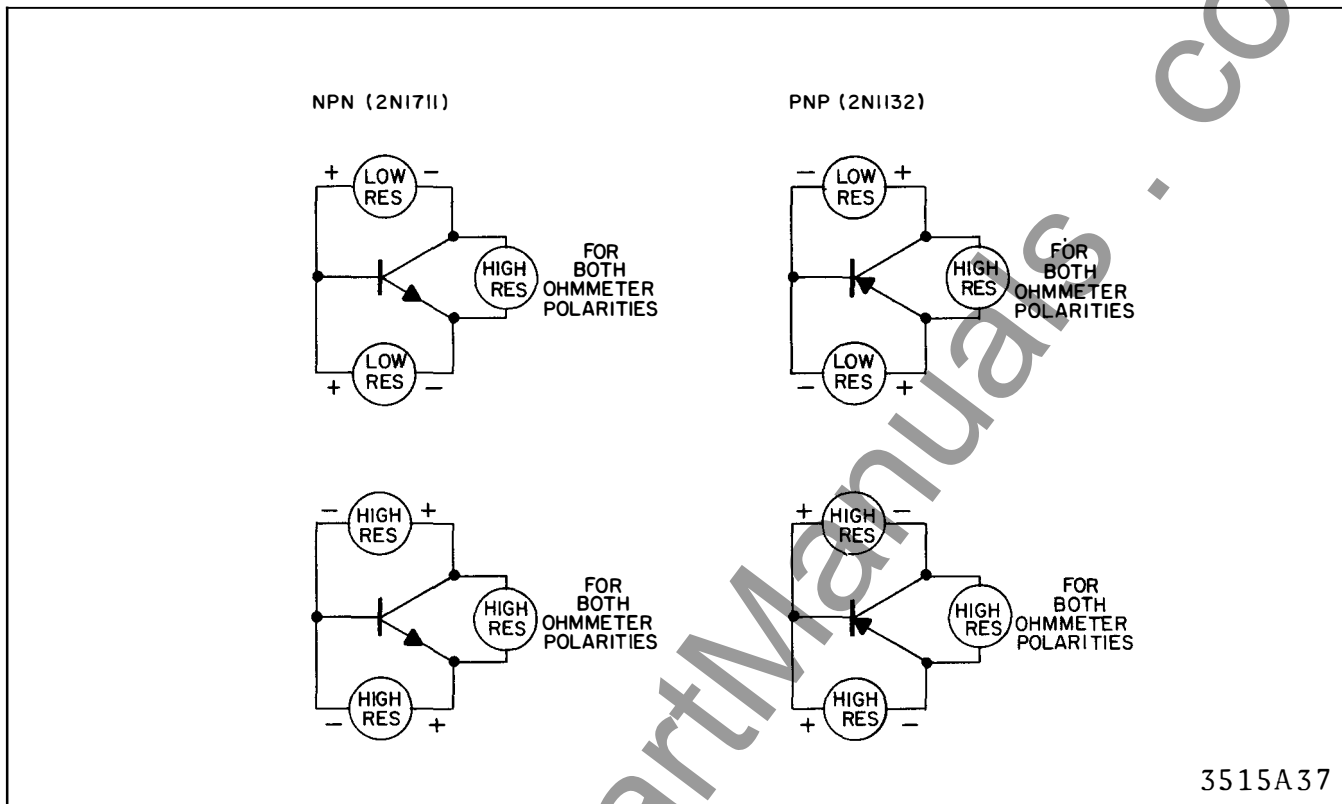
NPN (2N1711)

PNP (2N1132)

+ LOW RES −

HIGH RES

FOR BOTH OHMMETER POLARITIES

+ LOW RES −

− LOW RES +

HIGH RES

FOR BOTH OHMMETER POLARITIES

− LOW RES +

− HIGH RES +

HIGH RES

FOR BOTH OHMMETER POLARITIES

− HIGH RES +

+ HIGH RES −

HIGH RES

FOR BOTH OHMMETER POLARITIES

+ HIGH RES −

3515A37

artManuals . co